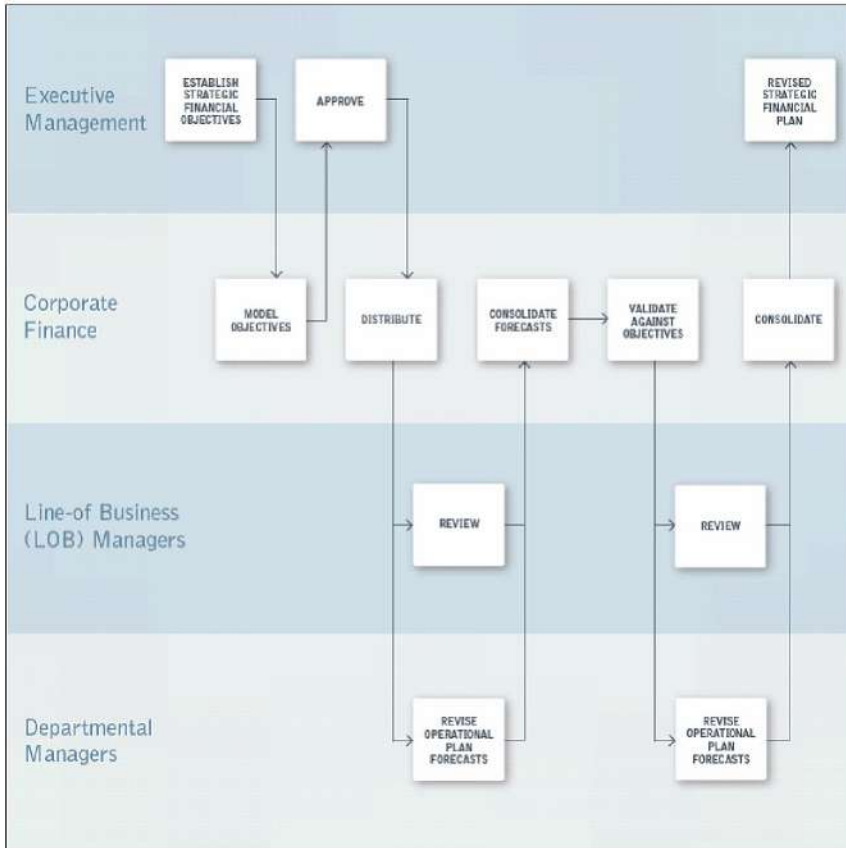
Executive Management

ESTABLISH STRATEGIC FINANCIAL OBJECTIVES

APPROVE

REVISED STRATEGIC FINANCIAL PLAN

Corporate Finance

MODEL OBJECTIVES

DISTRIBUTE

CONSOLIDATE FORECASTS

VALIDATE AGAINST OBJECTIVES

CONSOLIDATE

Line-of Business (LOB) Managers

REVIEW

REVIEW

Departmental Managers

REVISE OPERATIONAL PLAN FORECASTS

REVISE OPERATIONAL PLAN FORECASTS